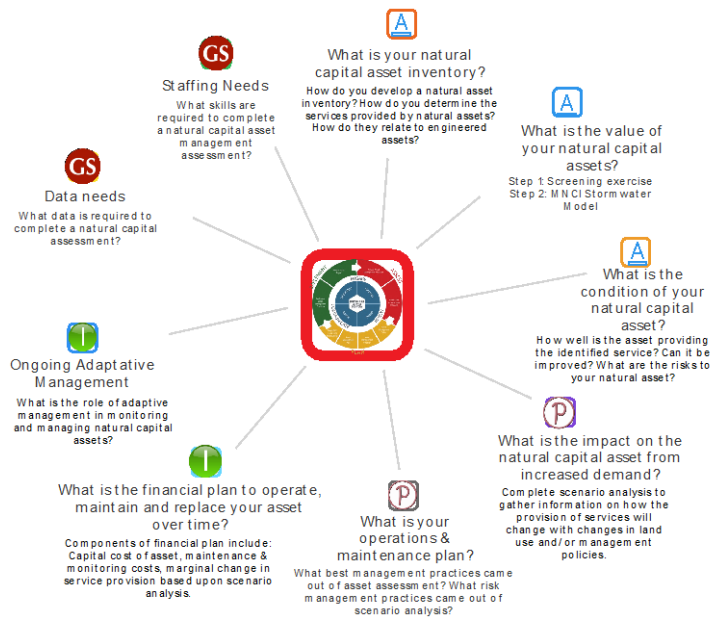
A

What is your natural capital asset inventory?

How do you develop a natural asset inventory? How do you determine the services provided by natural assets? How do they relate to engineered assets?

A

What is the value of your natural capital assets?

Step 1: Screening exercise
Step 2: MNCI Stormwater Model

A

What is the condition of your natural capital asset?

How well is the asset providing the identified service? Can it be improved? What are the risks to your natural asset?

P

What is the impact on the natural capital asset from increased demand?

Complete scenario analysis to gather information on how the provision of services will change with changes in land use and/or management policies.

P

What is your operations & maintenance plan?

What best management practices came out of asset assessment? What risk management practices came out of scenario analysis?

I

What is the financial plan to operate, maintain and replace your asset over time?

Components of financial plan include: Capital cost of asset, maintenance & monitoring costs, marginal change in service provision based upon scenario analysis.

I

Ongoing Adaptative Management

What is the role of adaptive management in monitoring and managing natural capital assets?

GS

Data needs

What data is required to complete a natural capital assessment?

GS

Staffing Needs

What skills are required to complete a natural capital asset management assessment?